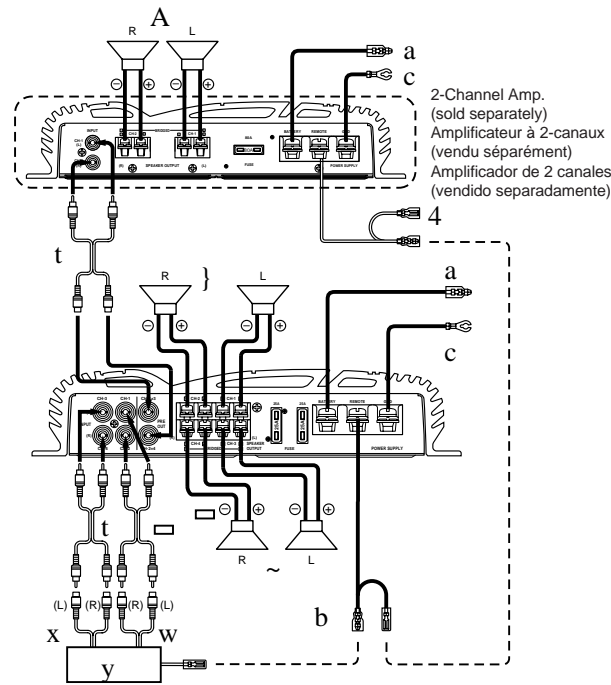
A
R
L
a
c
2-Channel Amp.
(sold separately)
Amplificateur à 2-canaux
(vendu séparément)
Amplificador de 2 canales
(vendido separadamente)
INPUT
CH-1
SPEAKER OUTPUT
FUSE
BATTERY
REMOTE
POWER SUPPLY
4
t
R
}
L
a
c
INPUT
PRE OUT
SPEAKER OUTPUT
FUSE
BATTERY
REMOTE
POWER SUPPLY
t
R
L
~
b
(L)
(R)
(R)
(L)
x
w
y